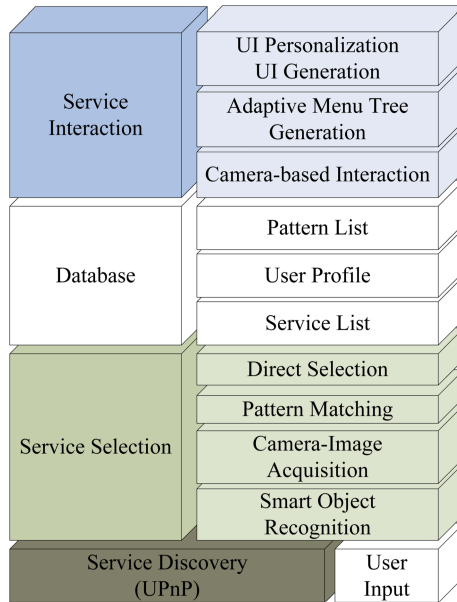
Service Interaction

UI Personalization
UI Generation

Adaptive Menu Tree Generation

Camera-based Interaction

Database

Pattern List

User Profile

Service List

Service Selection

Direct Selection

Pattern Matching

Camera-Image Acquisition

Smart Object Recognition

Service Discovery (UPnP)

User Input